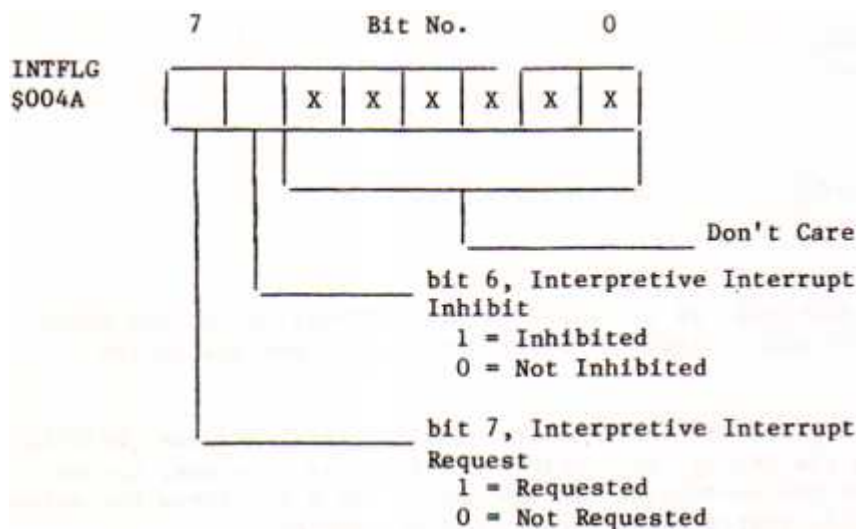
7 Bit No. 0

INTFLG
$004A

| | | X | X | X | X | X | X |
|---|---|---|---|---|---|---|---|

Don't Care

bit 6, Interpretive Interrupt Inhibit
1 = Inhibited
0 = Not Inhibited

bit 7, Interpretive Interrupt Request
1 = Requested
0 = Not Requested